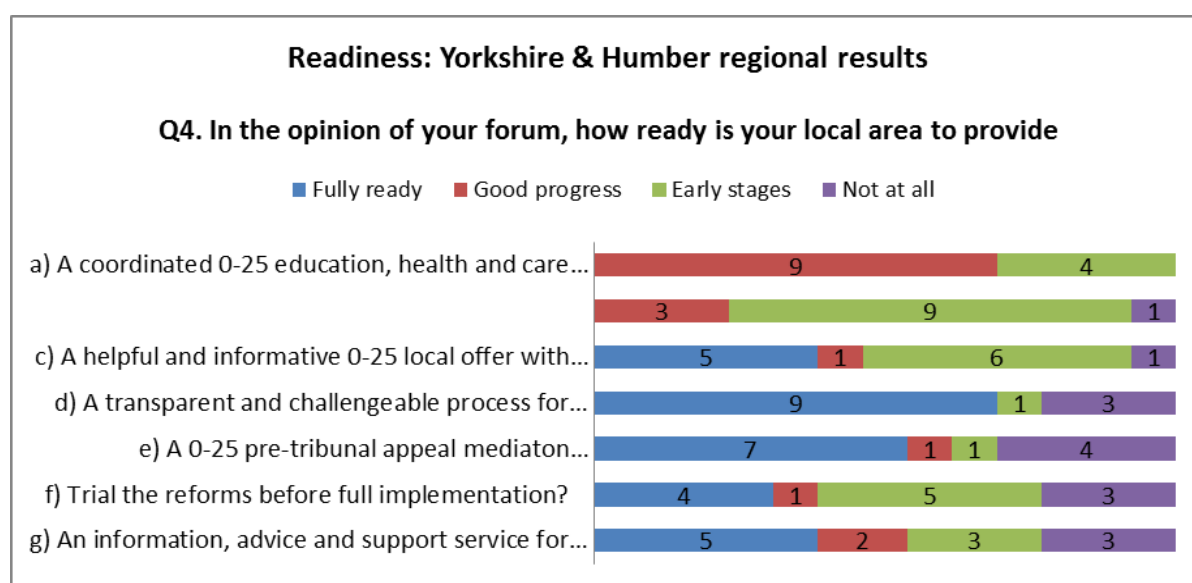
Readiness: Yorkshire & Humber regional results

Q4. In the opinion of your forum, how ready is your local area to provide

Fully ready  Good progress  Early stages  Not at all

| | Fully ready | Good progress | Early stages | Not at all |
|---|---|---|---|---|
| a) A coordinated 0-25 education, health and care… | | 9 | 4 | |
| | | 3 | 9 | 1 |
| c) A helpful and informative 0-25 local offer with… | 5 | 1 | 6 | 1 |
| d) A transparent and challengeable process for… | 9 | | 1 | 3 |
| e) A 0-25 pre-tribunal appeal mediaton… | 7 | 1 | 1 | 4 |
| f) Trial the reforms before full implementation? | 4 | 1 | 5 | 3 |
| g) An information, advice and support service for… | 5 | 2 | 3 | 3 |